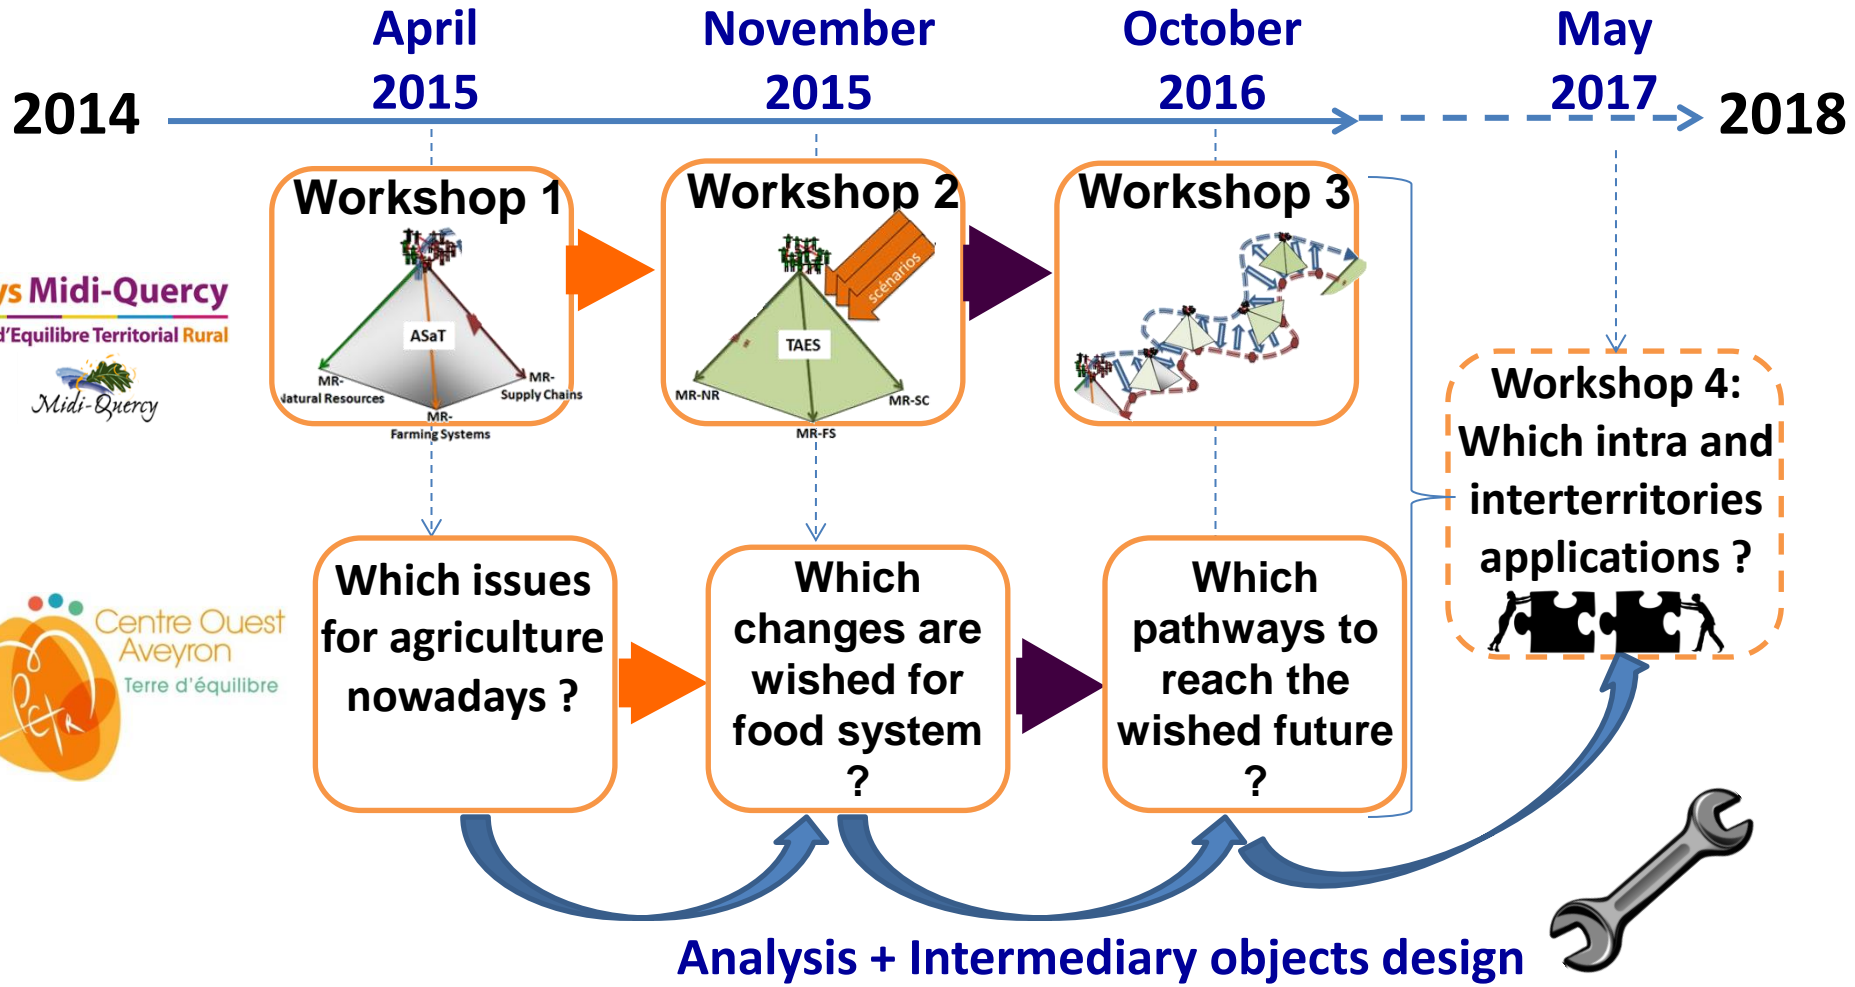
2014

April 2015

November 2015

October 2016

May 2017

2018

ys Midi-Quercy
d'Equilibre Territorial Rural
Midi-Quercy

Workshop 1

ASaT

MR-
Natural Resources

MR-
Supply Chains

MR-
Farming Systems

Workshop 2

scénarios

TAES

MR-NR

MR-SC

MR-FS

Workshop 3

Workshop 4: Which intra and interterritories applications ?

Centre Ouest Aveyron
Terre d'équilibre

Which issues for agriculture nowadays ?

Which changes are wished for food system ?

Which pathways to reach the wished future ?

Analysis + Intermediary objects design